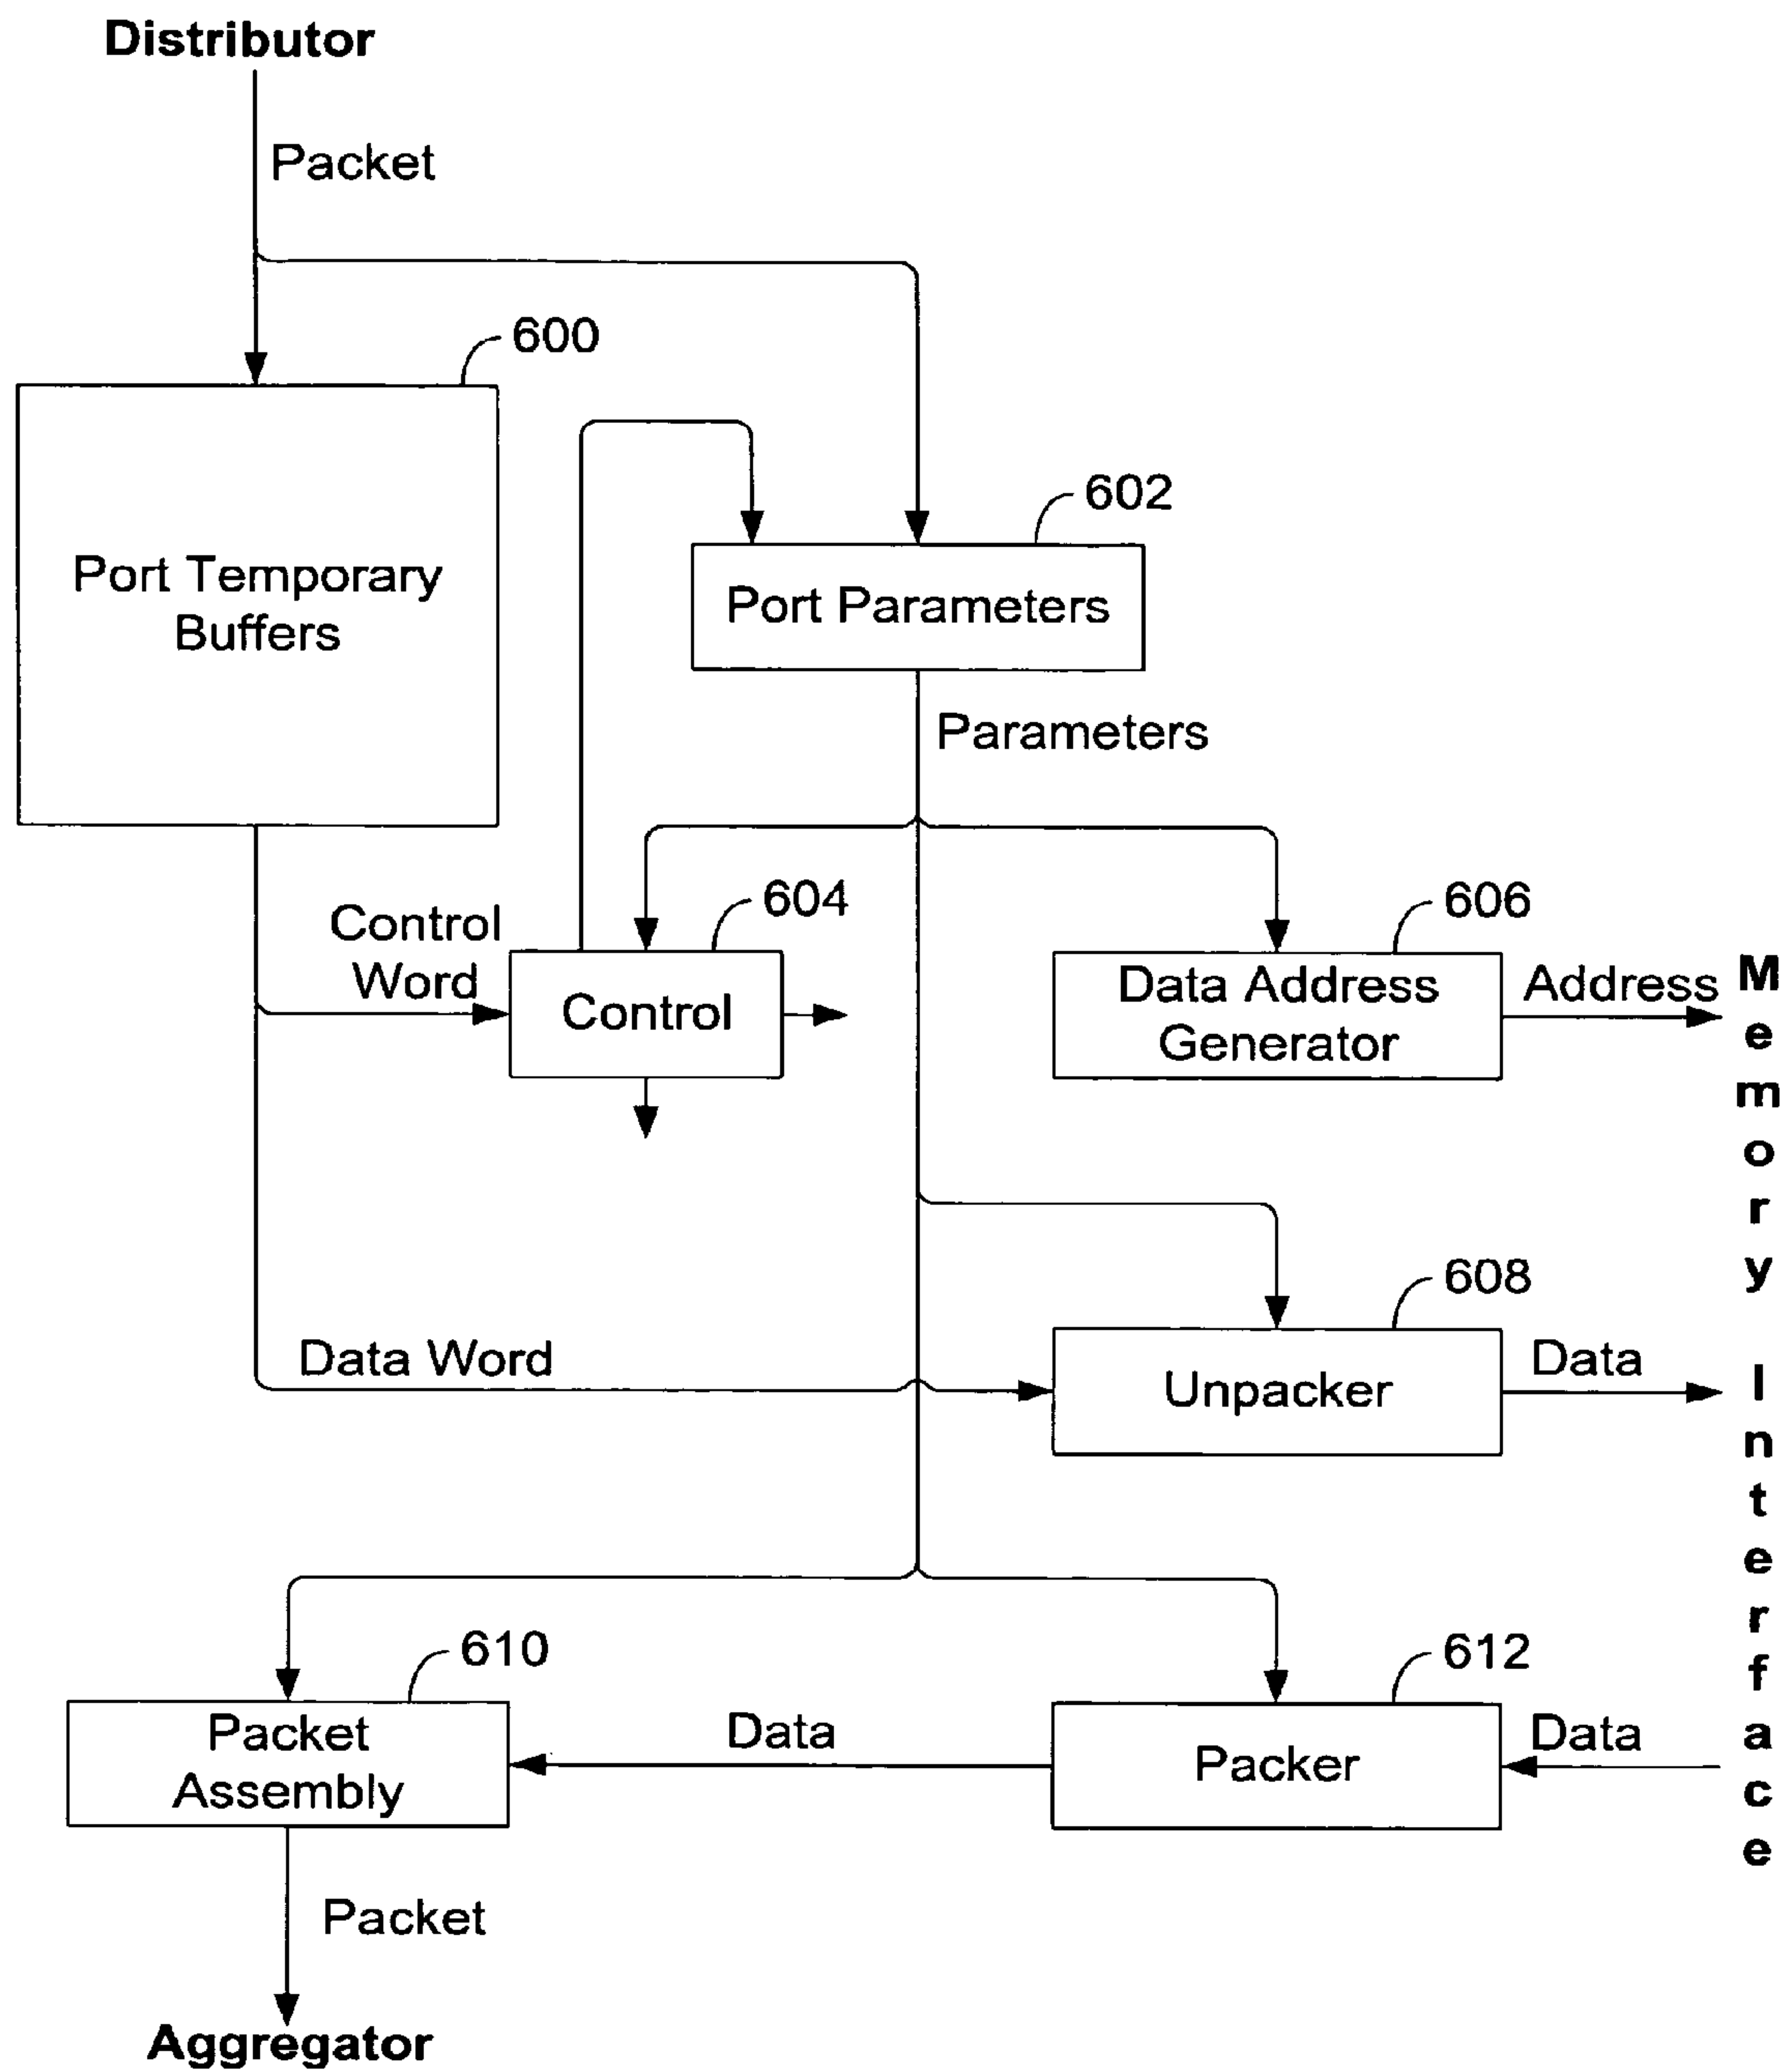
Distributor

Packet

600

Port Temporary Buffers

602

Port Parameters

Parameters

Control Word

604

Control

606

Data Address Generator

Address

Memory Interface

608

Data Word

Unpacker

Data

610

612

Packet Assembly

Data

Packer

Data

Packet

Aggregator